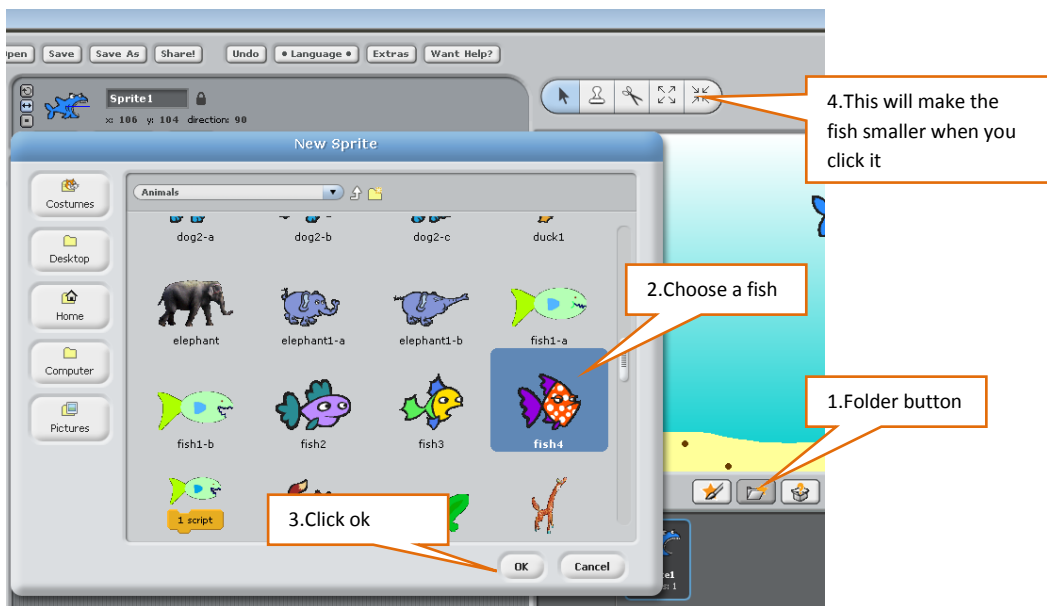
pen Save Save As Share! Undo • Language • Extras Want Help?

Sprite1
x: 106 y: 104 direction: 90

4.This will make the fish smaller when you click it

New Sprite

Costumes
Desktop
Home
Computer
Pictures

Animals

dog2-a dog2-b dog2-c duck1

elephant elephant1-a elephant1-b fish1-a

2.Choose a fish

fish1-b fish2 fish3 fish4

1.Folder button

1 script

3.Click ok

OK Cancel

e1